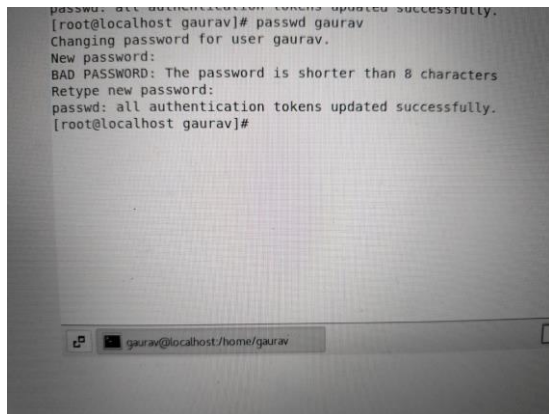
passwd: all authentication tokens updated successfully.
[root@localhost gaurav]# passwd gaurav
Changing password for user gaurav.
New password:
BAD PASSWORD: The password is shorter than 8 characters
Retype new password:
passwd: all authentication tokens updated successfully.
[root@localhost gaurav]#

gaurav@localhost:/home/gaurav